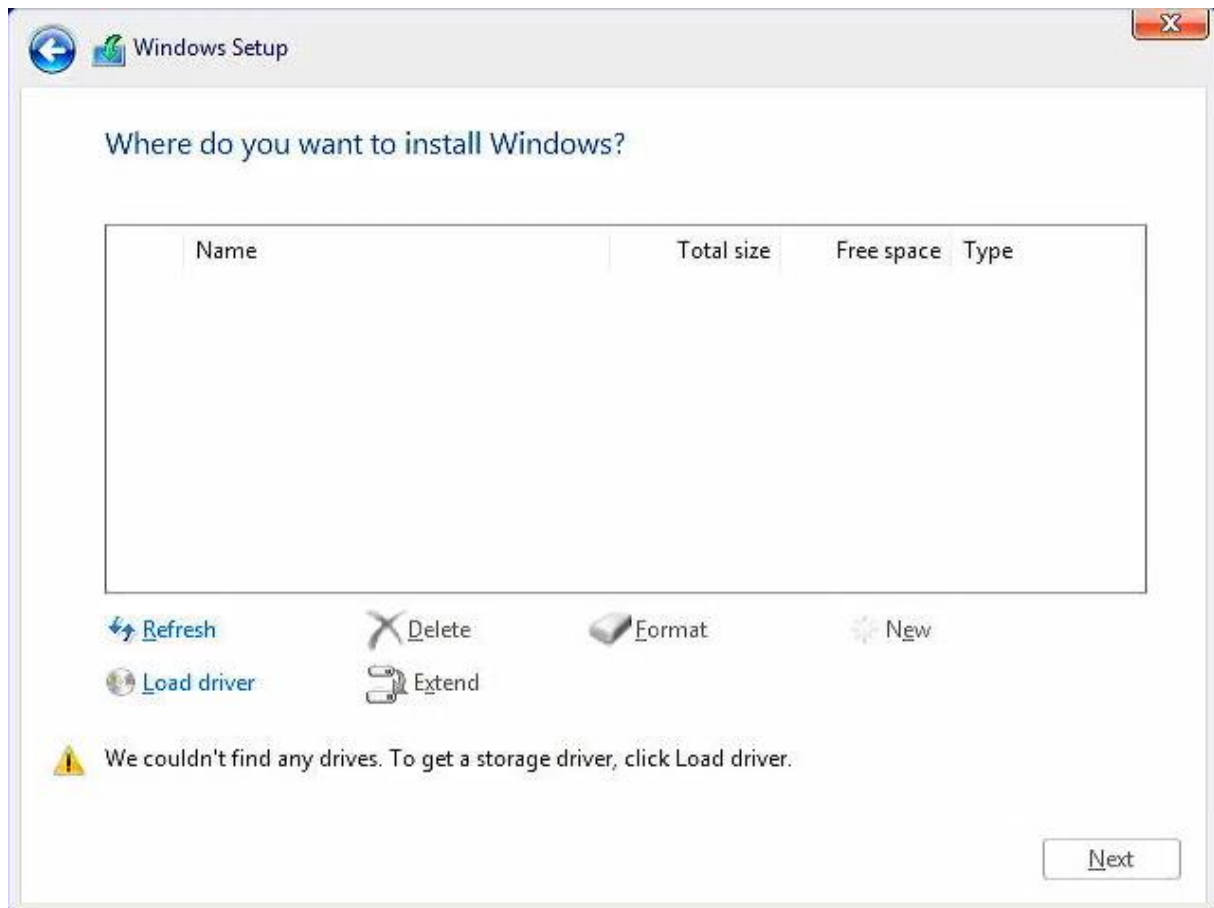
Windows Setup

Where do you want to install Windows?

| Name | Total size | Free space | Type |
|---|---|---|---|

Refresh
Delete
Format
New
Load driver
Extend

We couldn't find any drives. To get a storage driver, click Load driver.

Next